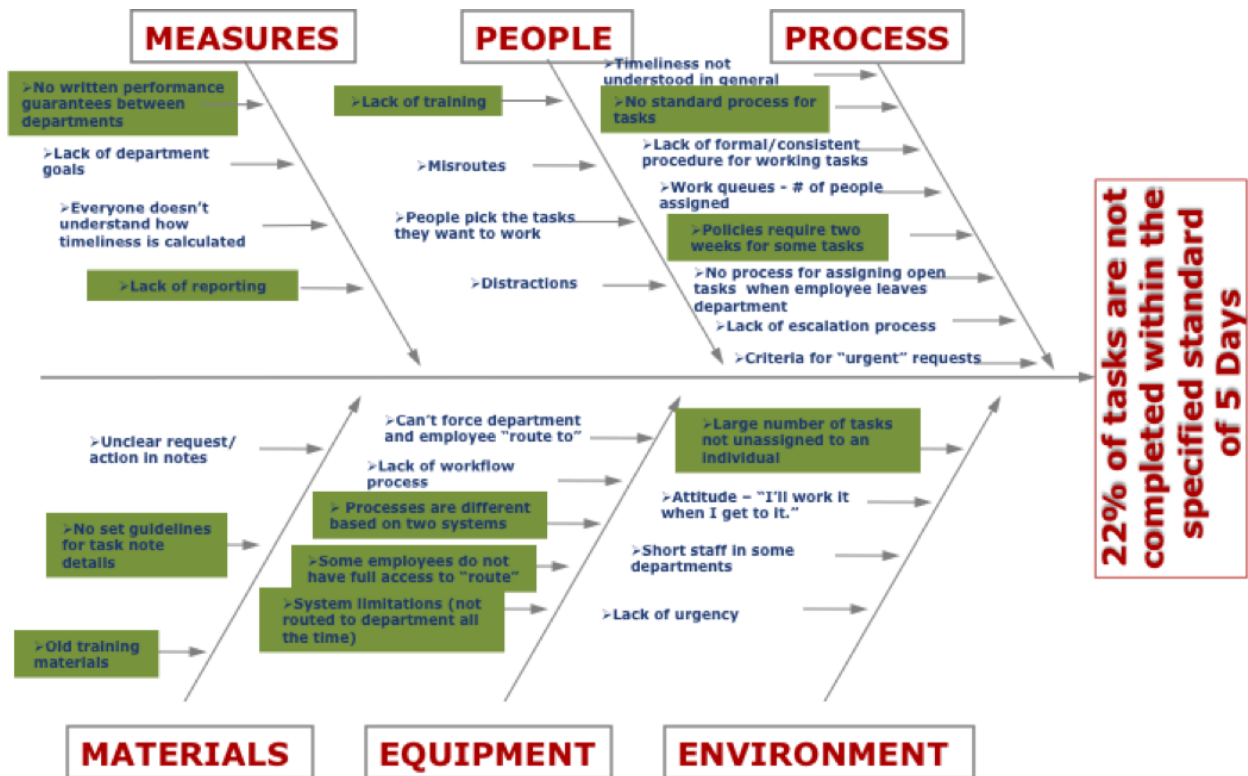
MEASURES

PEOPLE

PROCESS

➢No written performance guarantees between departments

➢Lack of department goals

➢Everyone doesn't understand how timeliness is calculated

➢Lack of reporting

➢Lack of training

➢Misroutes

➢People pick the tasks they want to work

➢Distractions

➢Timeliness not understood in general

➢No standard process for tasks

➢Lack of formal/consistent procedure for working tasks

➢Work queues - # of people assigned

➢Policies require two weeks for some tasks

➢No process for assigning open tasks when employee leaves department

➢Lack of escalation process

➢Criteria for "urgent" requests

22% of tasks are not completed within the specified standard of 5 Days

➢Unclear request/ action in notes

➢No set guidelines for task note details

➢Old training materials

➢Can't force department and employee "route to"

➢Lack of workflow process

➢Processes are different based on two systems

➢Some employees do not have full access to "route"

➢System limitations (not routed to department all the time)

➢Large number of tasks not unassigned to an individual

➢Attitude – "I'll work it when I get to it."

➢Short staff in some departments

➢Lack of urgency

MATERIALS

EQUIPMENT

ENVIRONMENT